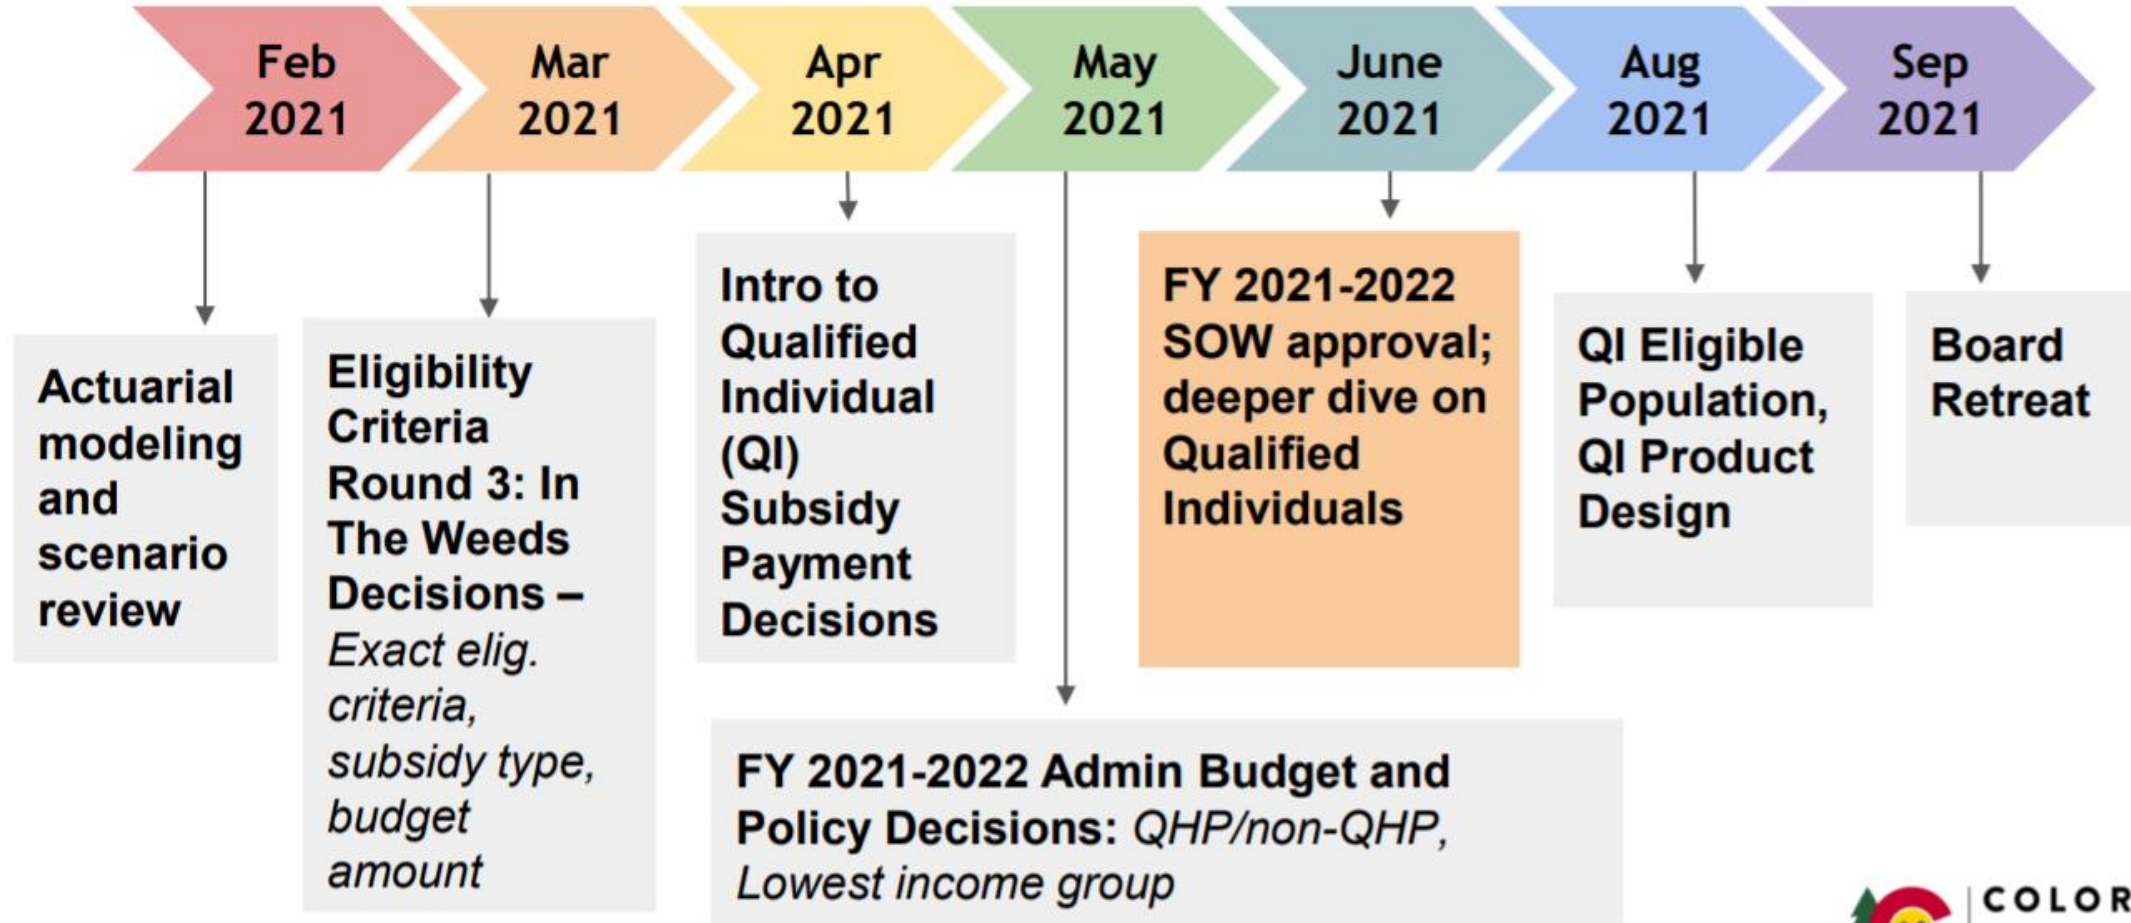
Feb 2021

Mar 2021

Apr 2021

May 2021

June 2021

Aug 2021

Sep 2021

Actuarial modeling and scenario review

Eligibility Criteria Round 3: In The Weeds Decisions – *Exact elig. criteria, subsidy type, budget amount*

Intro to Qualified Individual (QI) Subsidy Payment Decisions

FY 2021-2022 SOW approval; deeper dive on Qualified Individuals

QI Eligible Population, QI Product Design

Board Retreat

FY 2021-2022 Admin Budget and Policy Decisions: *QHP/non-QHP, Lowest income group*

COLOR